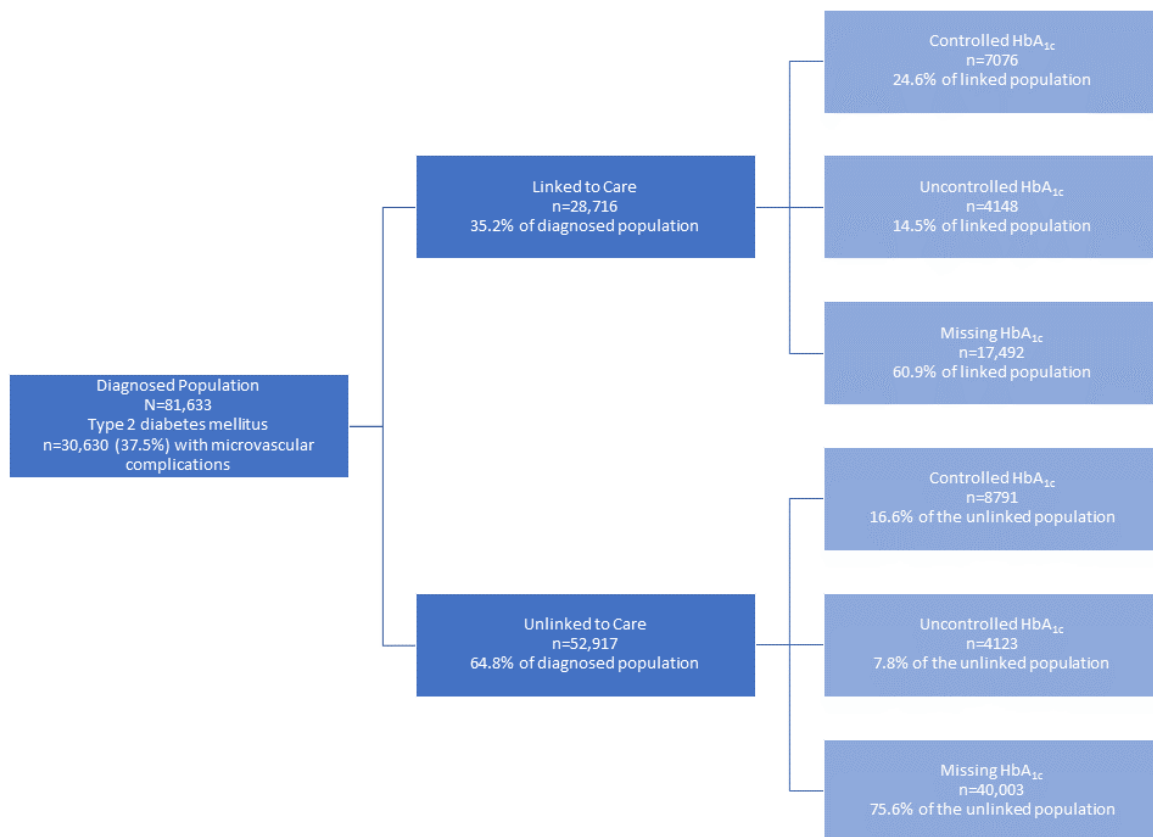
Diagnosed Population
N=81,633
Type 2 diabetes mellitus
n=30,630 (37.5%) with microvascular complications

Linked to Care
n=28,716
35.2% of diagnosed population

Controlled HbA$_{1c}$
n=7076
24.6% of linked population

Uncontrolled HbA$_{1c}$
n=4148
14.5% of linked population

Missing HbA$_{1c}$
n=17,492
60.9% of linked population

Unlinked to Care
n=52,917
64.8% of diagnosed population

Controlled HbA$_{1c}$
n=8791
16.6% of the unlinked population

Uncontrolled HbA$_{1c}$
n=4123
7.8% of the unlinked population

Missing HbA$_{1c}$
n=40,003
75.6% of the unlinked population